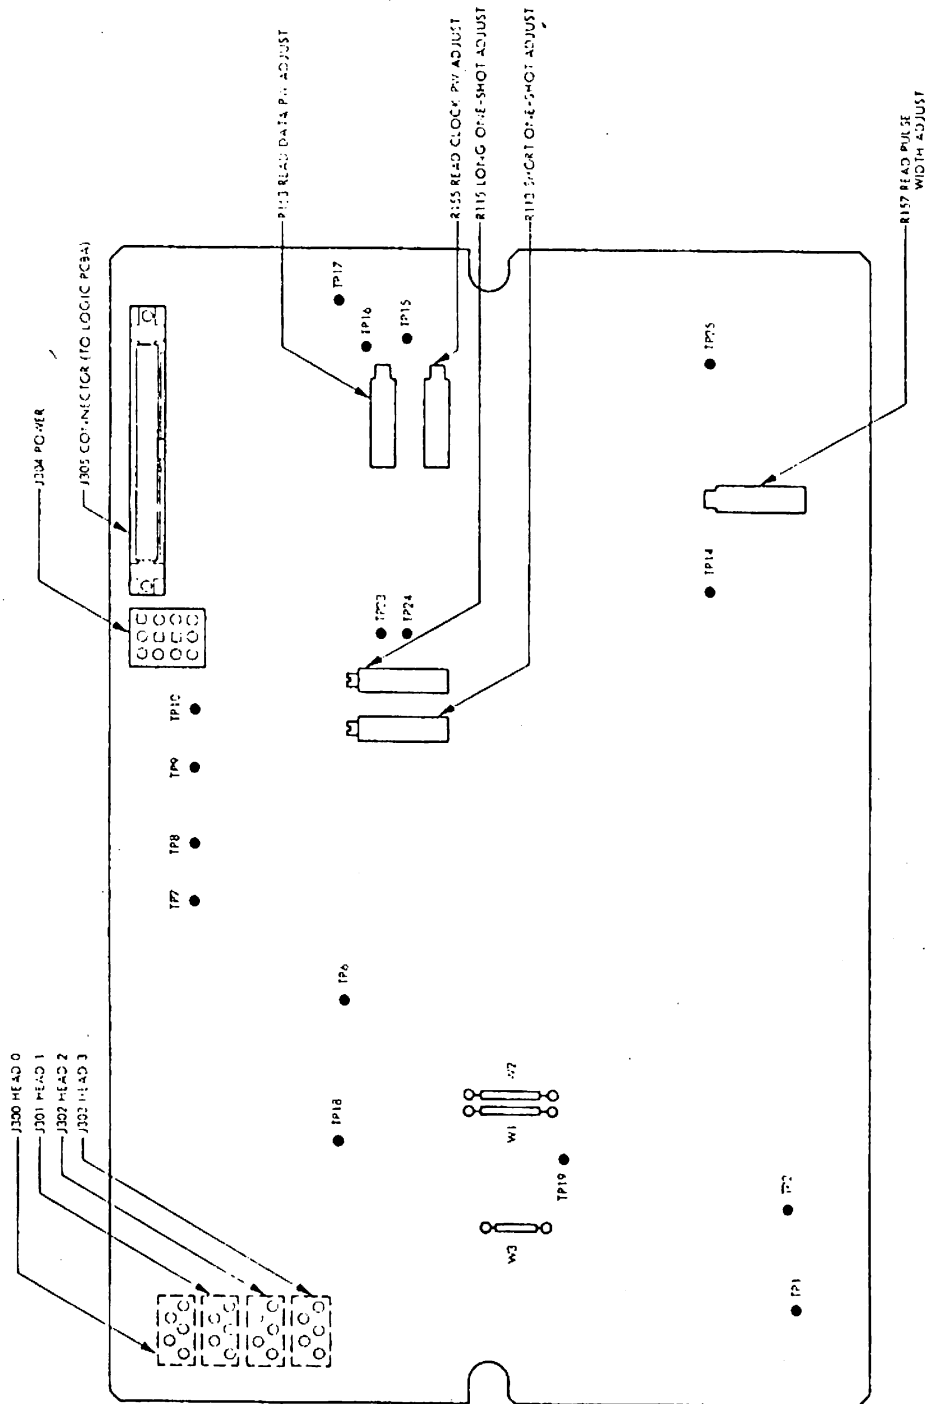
J300 HEAD 0
J301 HEAD 1
J302 HEAD 2
J303 HEAD 3
J304 POWER
J305 CONNECTOR (TO LOGIC PCBA)
R113 READ DATA PW ADJUST
R155 READ CLOCK PW ADJUST
R115 LONG ONE-SHOT ADJUST
R112 SHORT ONE-SHOT ADJUST
R157 READ PULSE WIDTH ADJUST
TP17
TP16
TP15
TP13
TP14
TP23
TP24
TP10
TP9
TP8
TP7
TP6
TP18
W2
W1
TP19
W3
TP2
TP1